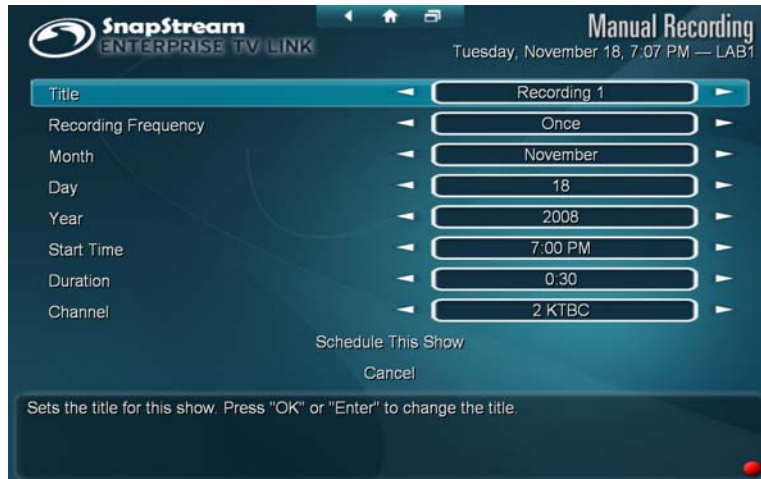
SnapStream
ENTERPRISE TV LINK

Manual Recording
Tuesday, November 18, 7:07 PM — LAB1

| | |
|---|---|
| Title | Recording 1 |
| Recording Frequency | Once |
| Month | November |
| Day | 18 |
| Year | 2008 |
| Start Time | 7:00 PM |
| Duration | 0:30 |
| Channel | 2 KTBC |

Schedule This Show

Cancel

Sets the title for this show. Press "OK" or "Enter" to change the title.